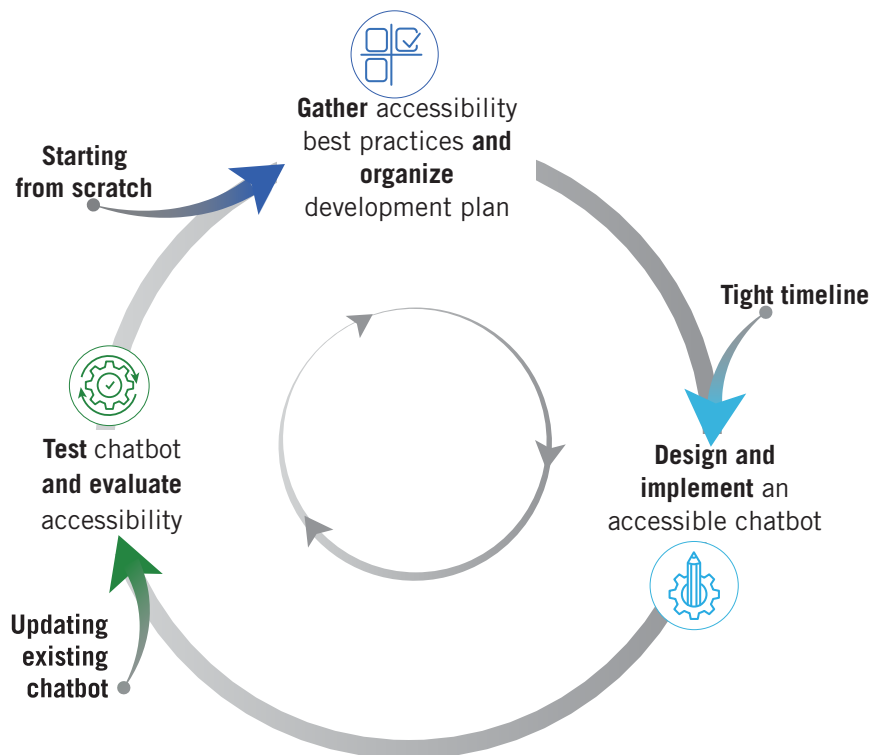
Gather accessibility best practices and organize development plan

Starting from scratch

Tight timeline

Design and implement an accessible chatbot

Test chatbot and evaluate accessibility

Updating existing chatbot